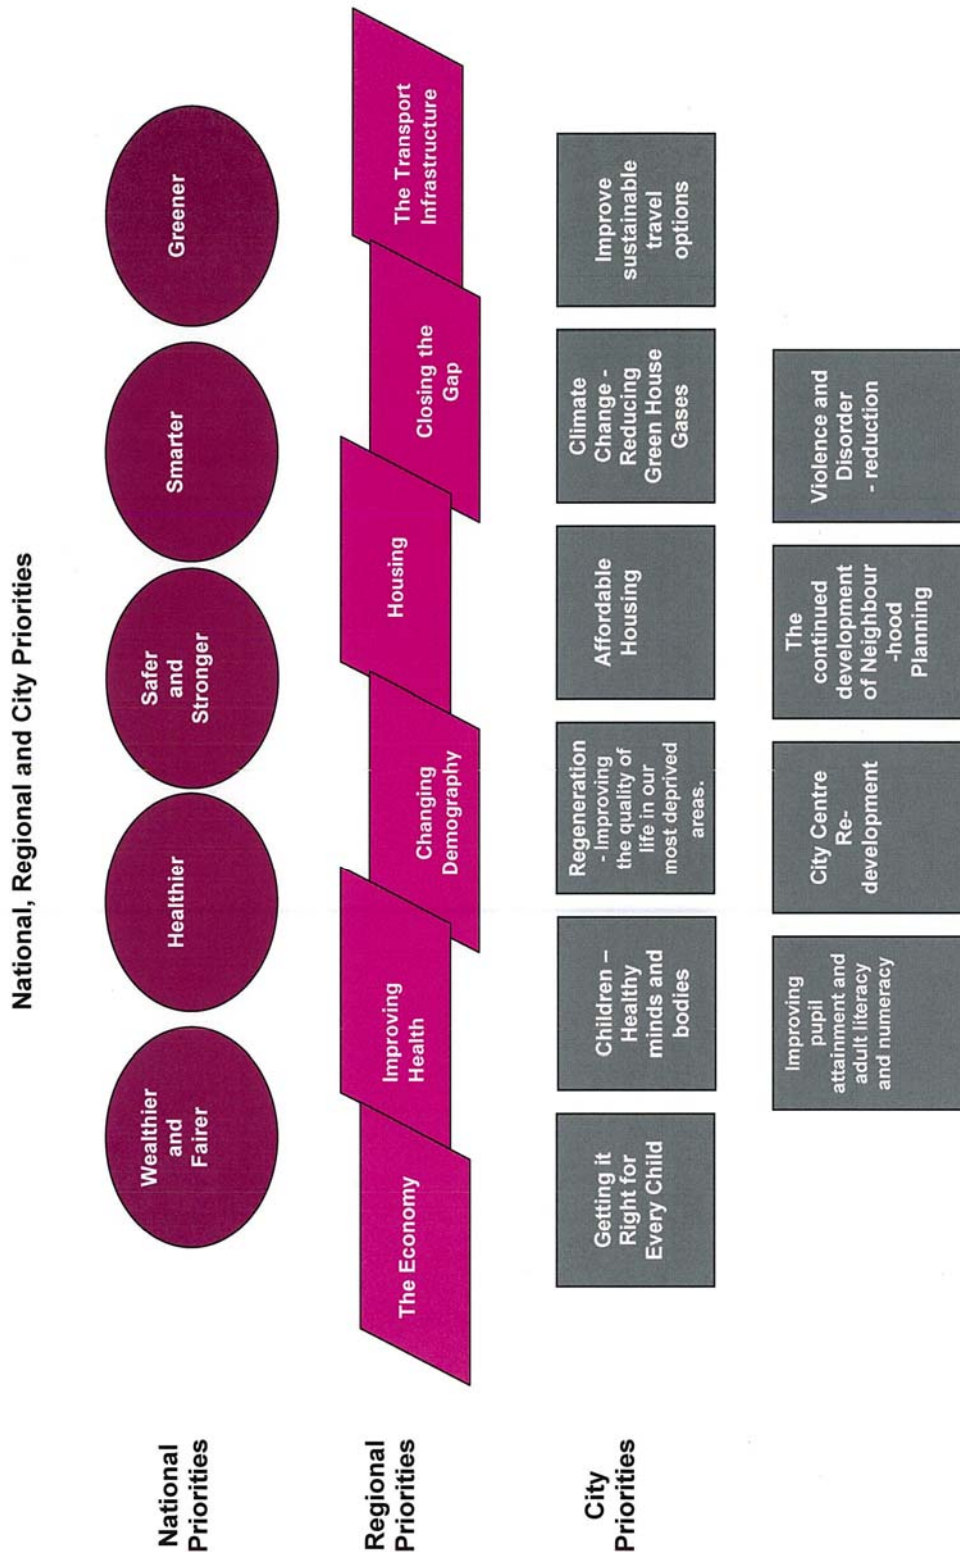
National, Regional and City Priorities

National Priorities

Wealthier and Fairer

Healthier

Safer and Stronger

Smarter

Greener

Regional Priorities

The Economy

Improving Health

Changing Demography

Housing

Closing the Gap

The Transport Infrastructure

City Priorities

Getting it Right for Every Child

Children – Healthy minds and bodies

Regeneration - Improving the quality of life in our most deprived areas.

Affordable Housing

Climate Change - Reducing Green House Gases

Improve sustainable travel options

Improving pupil attainment and adult literacy and numeracy

City Centre Re-development

The continued development of Neighbour -hood Planning

Violence and Disorder - reduction